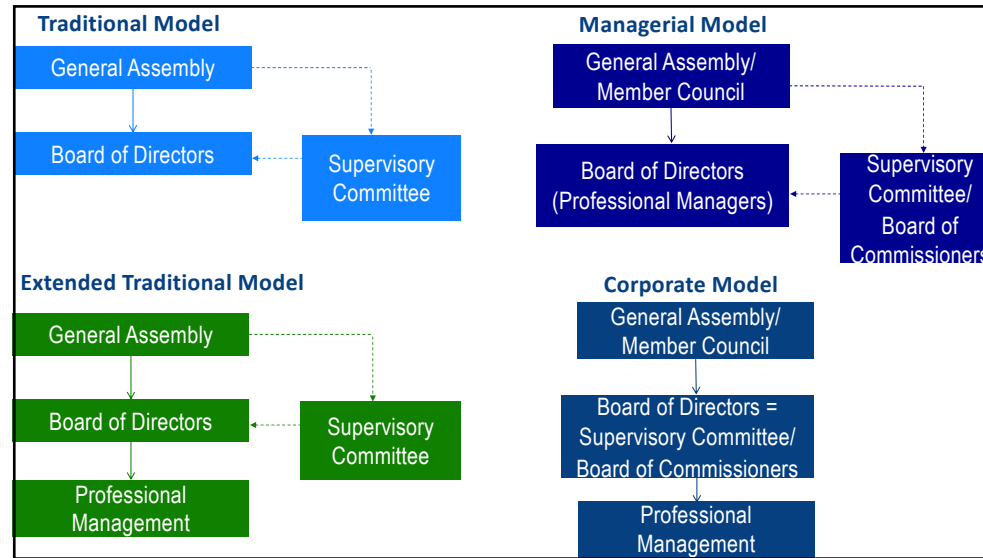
Traditional Model

General Assembly

Board of Directors

Supervisory Committee

Managerial Model

General Assembly/ Member Council

Board of Directors (Professional Managers)

Supervisory Committee/ Board of Commissioners

Extended Traditional Model

General Assembly

Board of Directors

Supervisory Committee

Professional Management

Corporate Model

General Assembly/ Member Council

Board of Directors = Supervisory Committee/ Board of Commissioners

Professional Management